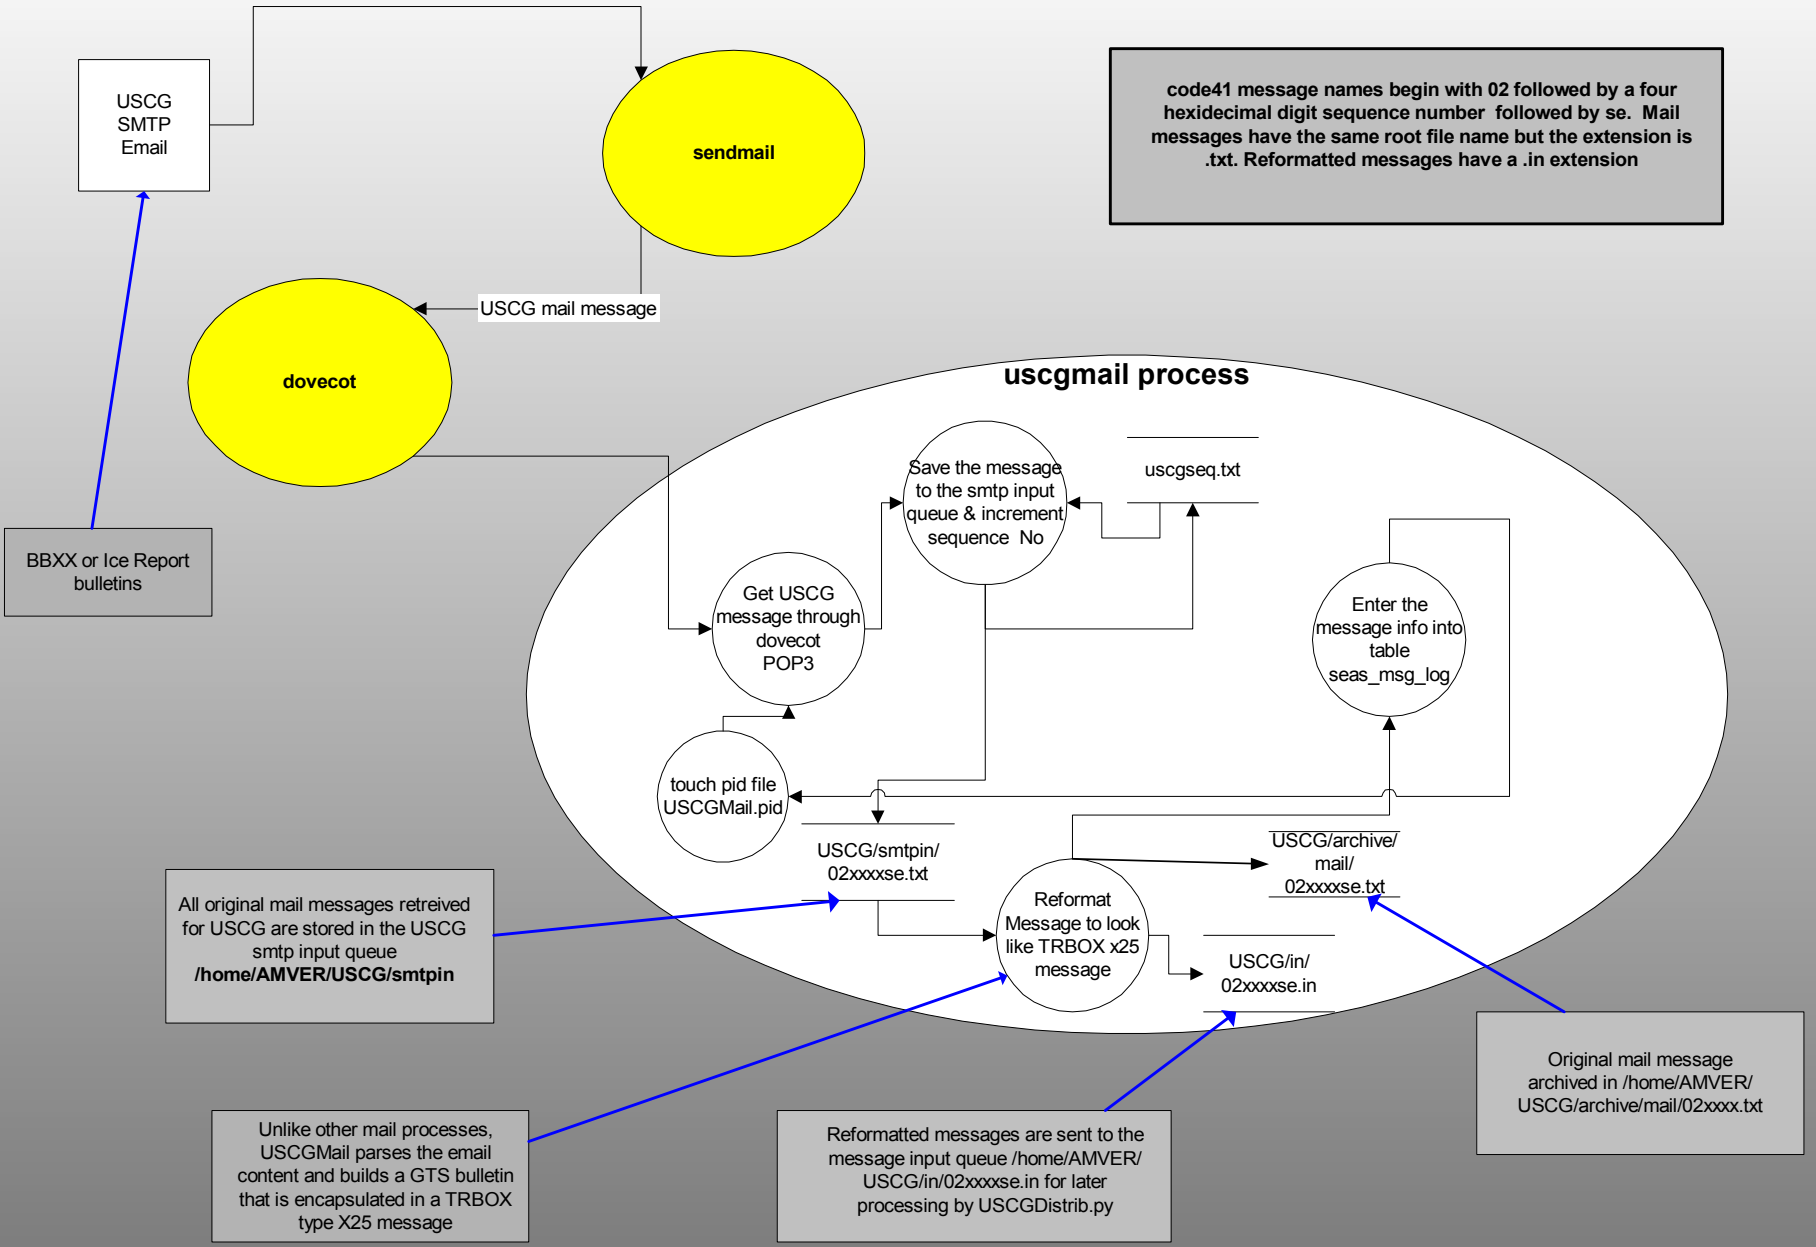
USCG SMTP Email

sendmail

code41 message names begin with 02 followed by a four hexidecimal digit sequence number followed by se. Mail messages have the same root file name but the extension is .txt. Reformatted messages have a .in extension

USCG mail message

dovecot

uscgmail process

Save the message to the smtp input queue & increment sequence No

uscgseq.txt

BBXX or Ice Report bulletins

Get USCG message through dovecot POP3

Enter the message info into table seas_msg_log

touch pid file USCGMail.pid

USCG/smtpin/ 02xxxxse.txt

USCG/archive/ mail/ 02xxxxse.txt

All original mail messages retreived for USCG are stored in the USCG smtp input queue **/home/AMVER/USCG/smtpin**

Reformat Message to look like TRBOX x25 message

USCG/in/ 02xxxxse.in

Original mail message archived in /home/AMVER/ USCG/archive/mail/02xxxx.txt

Unlike other mail processes, USCGMail parses the email content and builds a GTS bulletin that is encapsulated in a TRBOX type X25 message

Reformatted messages are sent to the message input queue /home/AMVER/ USCG/in/02xxxxse.in for later processing by USCGDistrib.py